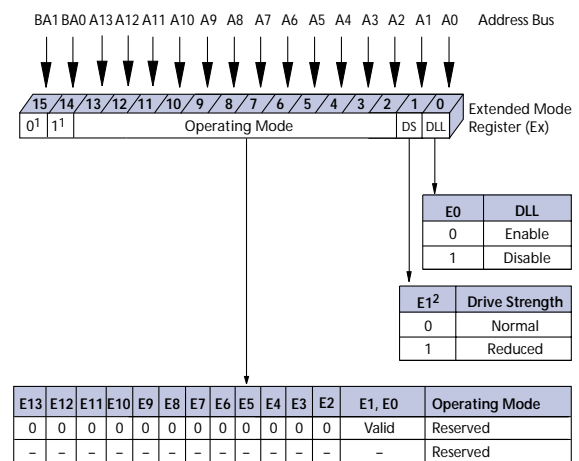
BA1 BA0 A13 A12 A11 A10 A9 A8 A7 A6 A5 A4 A3 A2 A1 A0 Address Bus

15 14 13 12 11 10 9 8 7 6 5 4 3 2 1 0

$0^1$ $1^1$ Operating Mode DS DLL

Extended Mode Register (Ex)

| E0 | DLL |
|---|---|
| 0 | Enable |
| 1 | Disable |

| $E1^2$ | Drive Strength |
|---|---|
| 0 | Normal |
| 1 | Reduced |

| E13 | E12 | E11 | E10 | E9 | E8 | E7 | E6 | E5 | E4 | E3 | E2 | E1, E0 | Operating Mode |
|---|---|---|---|---|---|---|---|---|---|---|---|---|---|
| 0 | 0 | 0 | 0 | 0 | 0 | 0 | 0 | 0 | 0 | 0 | 0 | Valid | Reserved |
| – | – | – | – | – | – | – | – | – | – | – | – | – | Reserved |